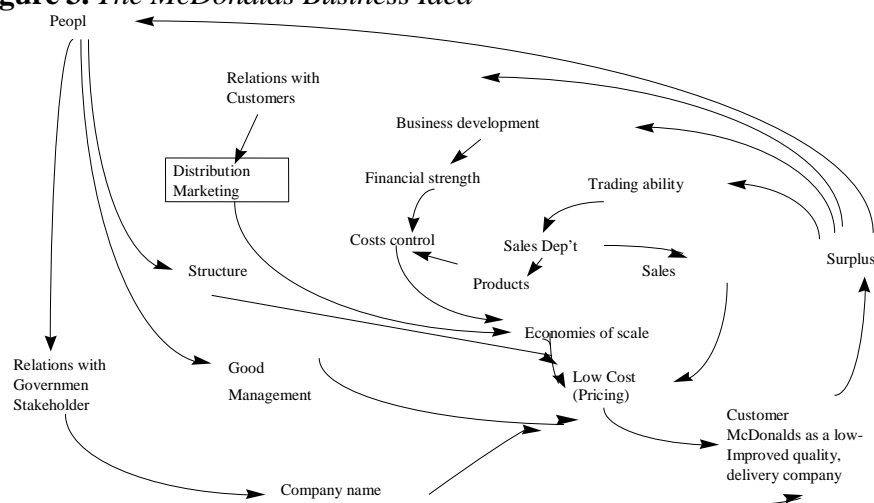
Figure 3. The McDonalds Business Idea

Peopl

Relations with Customers

Business development

Distribution Marketing

Financial strength

Trading ability

Costs control

Sales Dep't

Structure

Products

Sales

Surplus

Economies of scale

Relations with Governmen Stakeholder

Good Management

Low Cost (Pricing)

Customer McDonalds as a low-Improved quality, delivery company

Company name